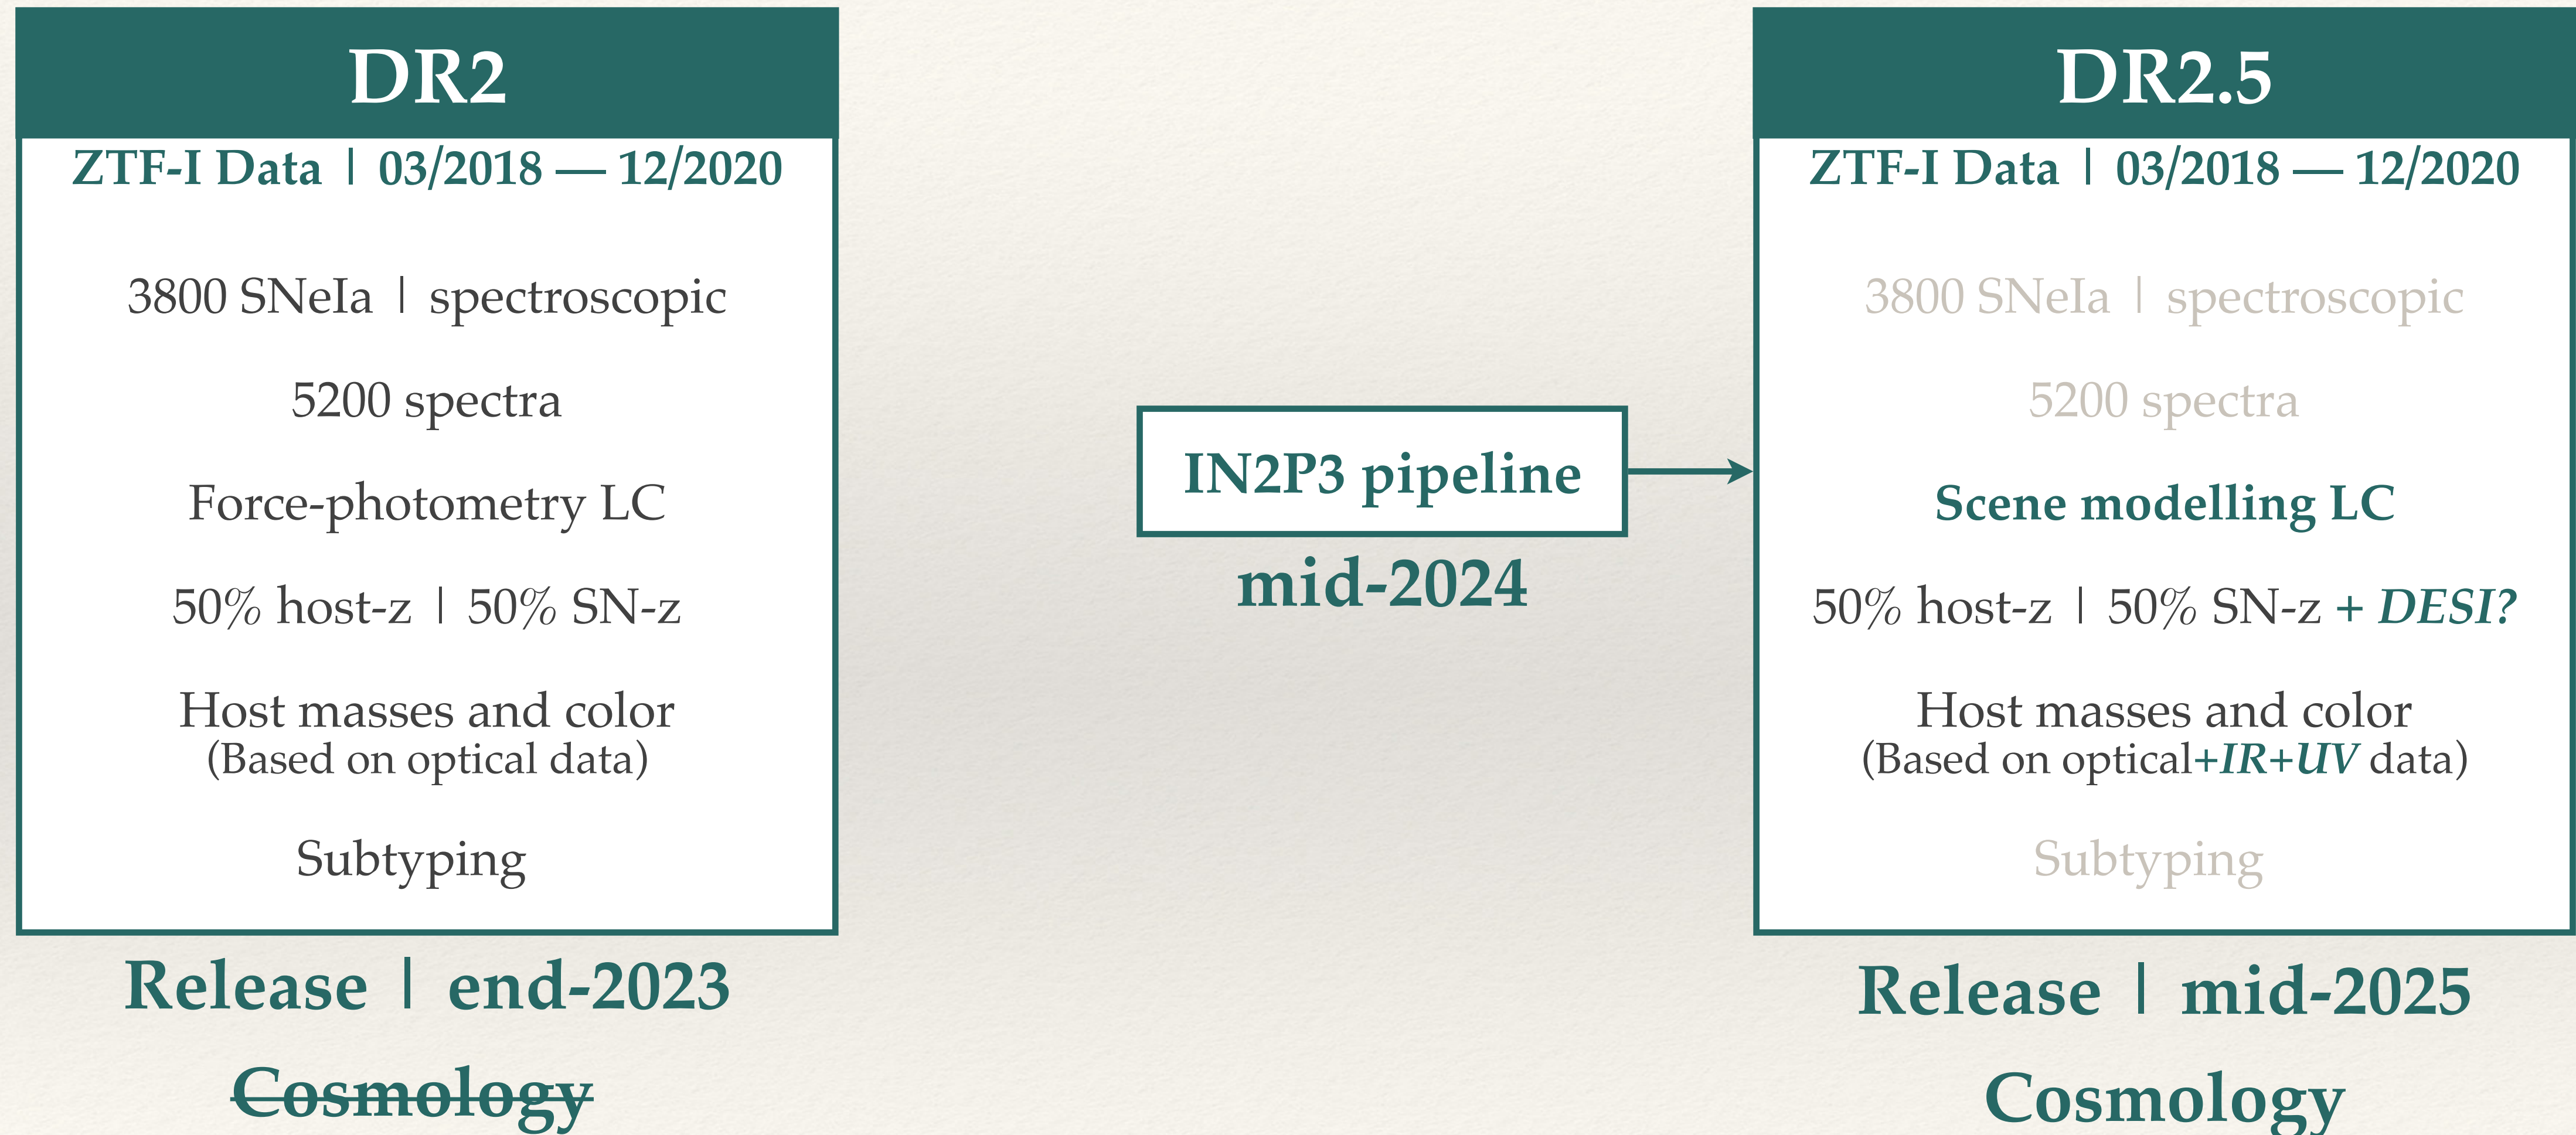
DR2

ZTF-I Data | 03/2018 — 12/2020

3800 SNeIa | spectroscopic

5200 spectra

Force-photometry LC

50% host-z | 50% SN-z

Host masses and color
(Based on optical data)

Subtyping

Release | end-2023

~~Cosmology~~

IN2P3 pipeline

mid-2024

DR2.5

ZTF-I Data | 03/2018 — 12/2020

3800 SNeIa | spectroscopic

5200 spectra

Scene modelling LC

50% host-z | 50% SN-z + *DESI?*

Host masses and color
(Based on optical+*IR*+*UV* data)

Subtyping

Release | mid-2025

Cosmology